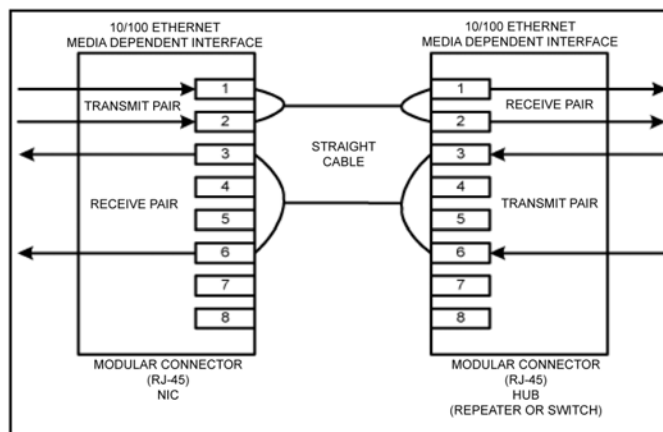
10/100 ETHERNET
MEDIA DEPENDENT INTERFACE

1
TRANSMIT PAIR
2
3
4
RECEIVE PAIR
5
6
7
8

MODULAR CONNECTOR
(RJ-45)
NIC

STRAIGHT
CABLE

10/100 ETHERNET
MEDIA DEPENDENT INTERFACE

1
RECEIVE PAIR
2
3
4
TRANSMIT PAIR
5
6
7
8

MODULAR CONNECTOR
(RJ-45)
HUB
(REPEATER OR SWITCH)